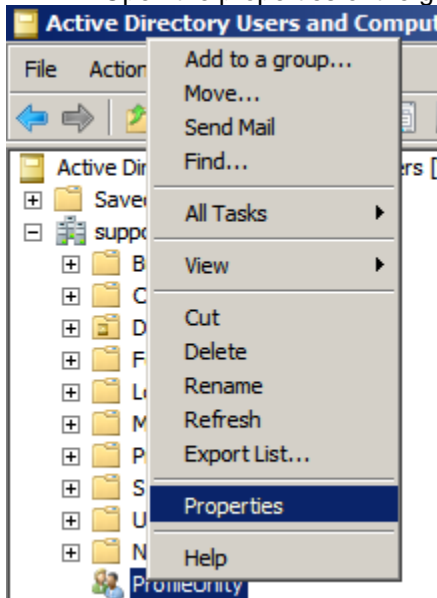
Active Directory Users and Comput

File Action

Active Dir rs [

Save

suppo

B

C

D

F

L

M

P

S

U

N

ProfileOnly

Add to a group...
Move...
Send Mail
Find...

All Tasks

View

Cut
Delete
Rename
Refresh
Export List...

Properties

Help